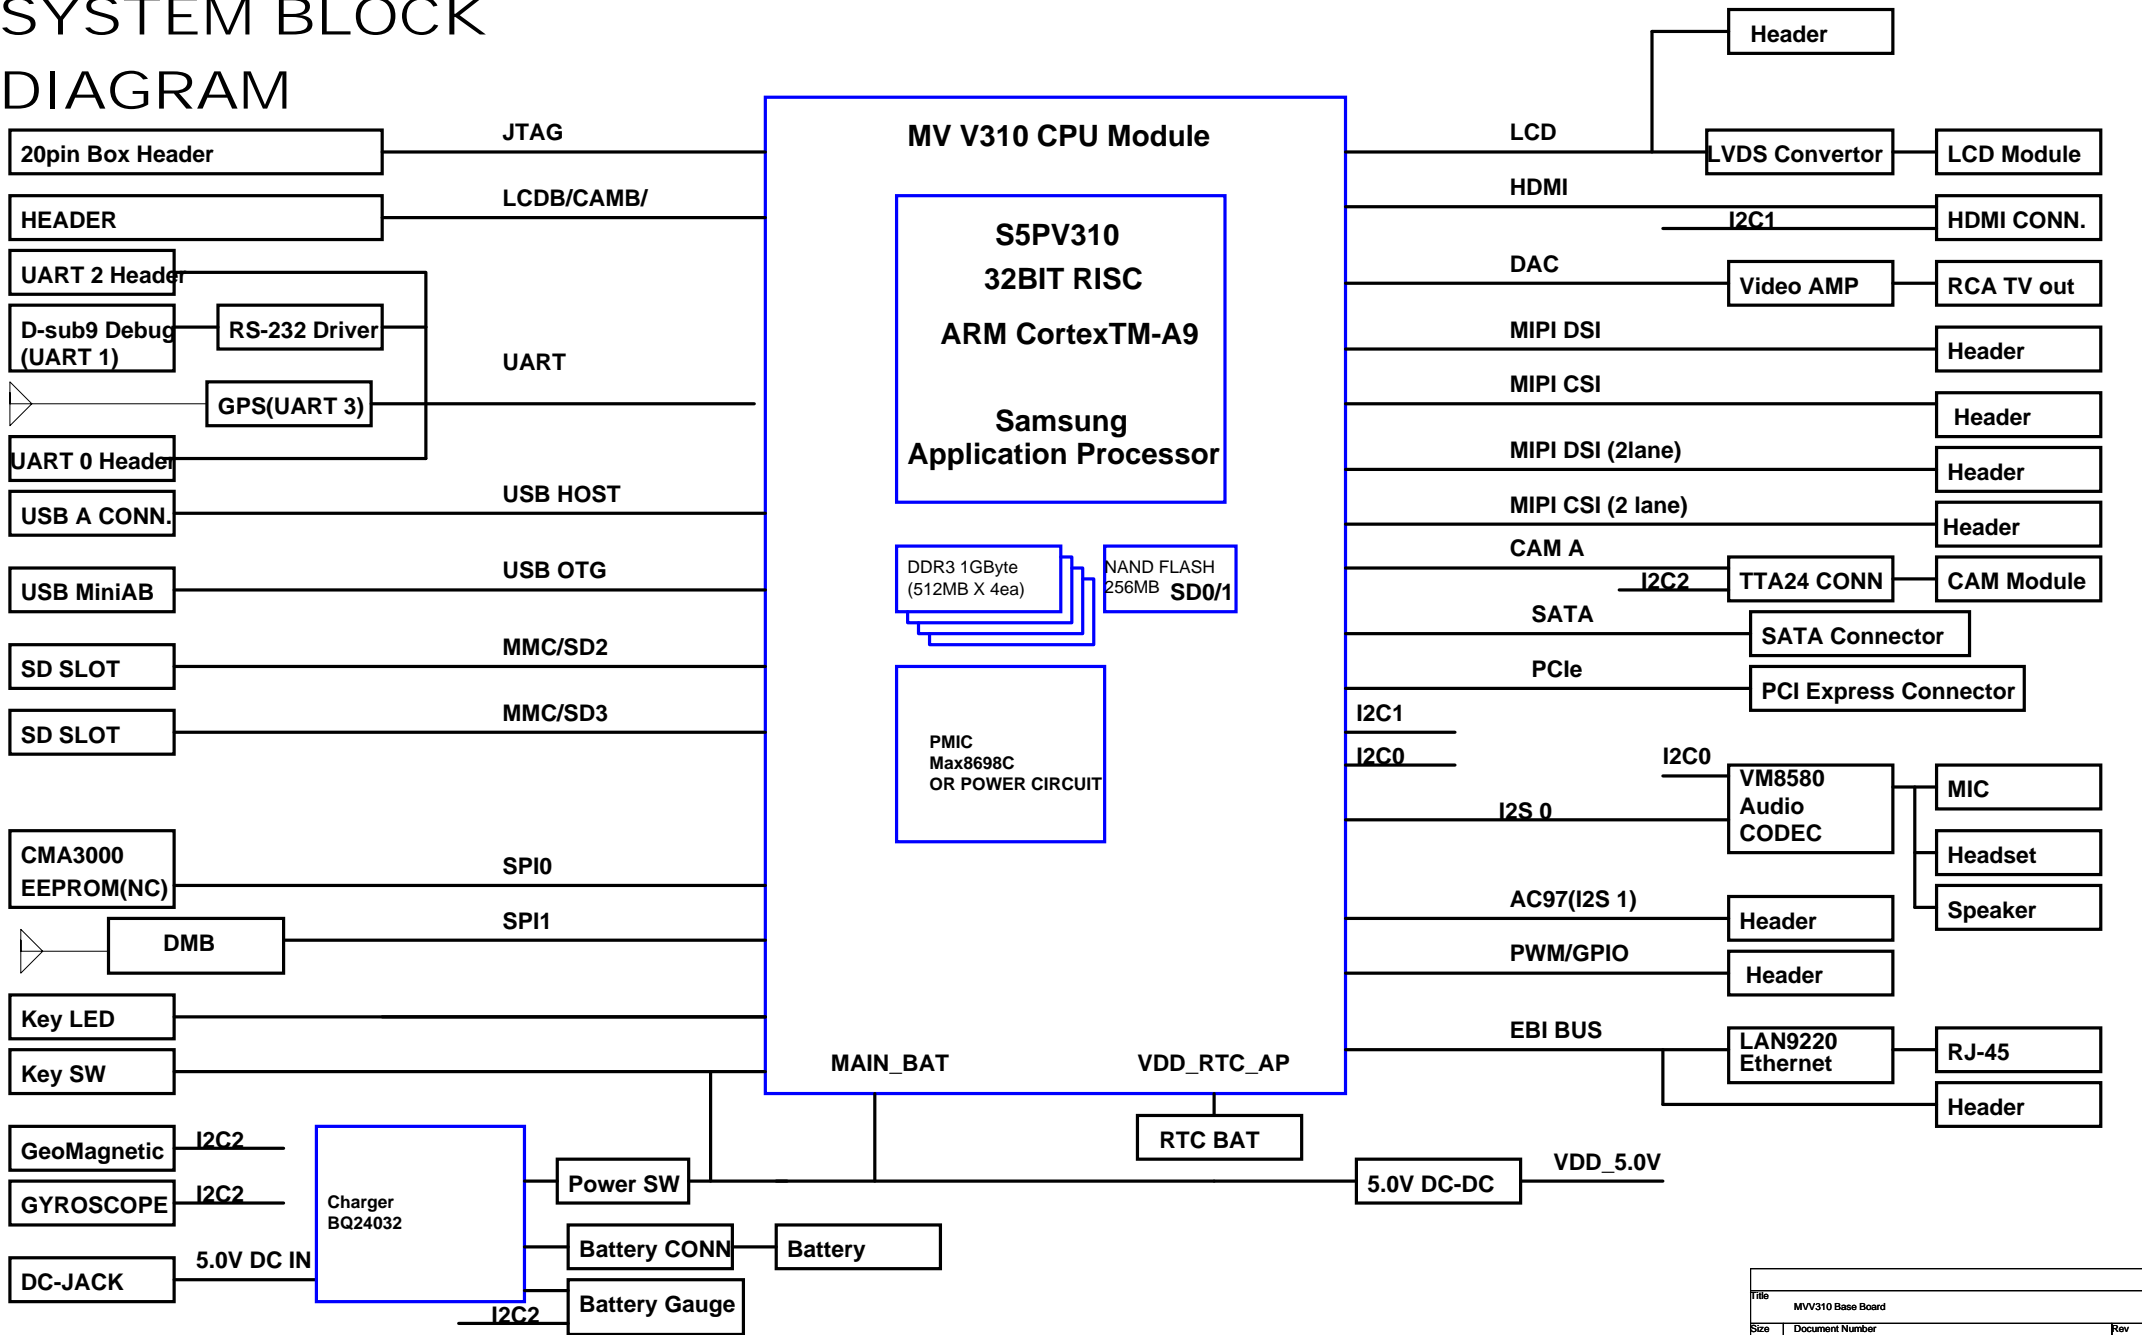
SYSTEM BLOCK DIAGRAM

20pin Box Header
JTAG
HEADER
LCDB/CAMB/
UART 2 Header
D-sub9 Debug (UART 1)
RS-232 Driver
UART
GPS(UART 3)
UART 0 Header
USB A CONN.
USB HOST
USB MiniAB
USB OTG
SD SLOT
MMC/SD2
SD SLOT
MMC/SD3
CMA3000 EEPROM(NC)
SPI0
DMB
SPI1
Key LED
Key SW
GeoMagnetic
I2C2
GYROSCOPE
I2C2
DC-JACK
5.0V DC IN
Charger BQ24032
I2C2
Power SW
Battery CONN
Battery
Battery Gauge

MV V310 CPU Module
S5PV310
32BIT RISC
ARM CortexTM-A9
Samsung
Application Processor
DDR3 1GByte (512MB X 4ea)
NAND FLASH 256MB
SD0/1
PMIC Max8698C OR POWER CIRCUIT
MAIN_BAT
VDD_RTC_AP
RTC BAT
5.0V DC-DC
VDD_5.0V

Header
LCD
LVDS Convertor
LCD Module
HDMI
I2C1
HDMI CONN.
DAC
Video AMP
RCA TV out
MIPI DSI
Header
MIPI CSI
Header
MIPI DSI (2lane)
Header
MIPI CSI (2 lane)
Header
CAM A
I2C2
TTA24 CONN
CAM Module
SATA
SATA Connector
PCIe
PCI Express Connector
I2C1
I2C0
I2C0
VM8580 Audio CODEC
MIC
I2S 0
Headset
AC97(I2S 1)
Header
Speaker
PWM/GPIO
Header
EBI BUS
LAN9220 Ethernet
RJ-45
Header

Title
MV V310 Base Board
Size
Document Number
Rev